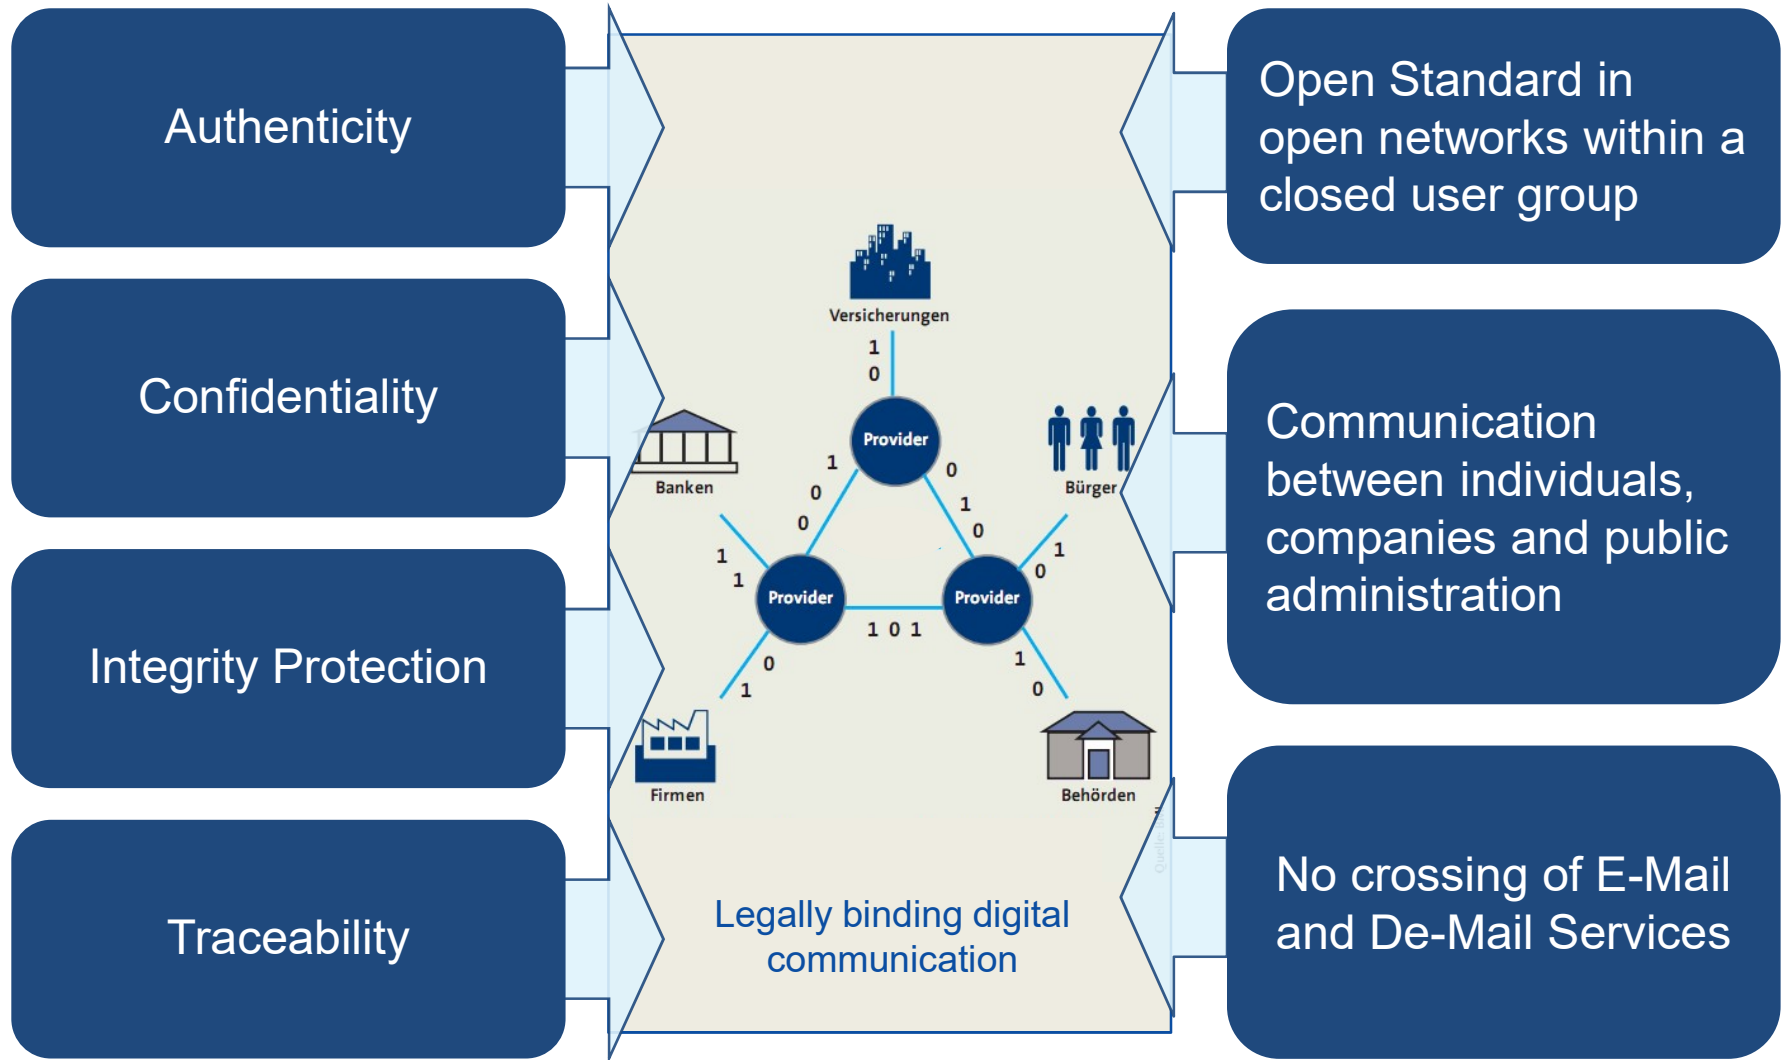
Authenticity

Confidentiality

Integrity Protection

Traceability

Versicherungen

1
0

Provider

Banken

Bürger

1
0
0

0
1
0

1
1

1
0

Provider

Provider

1 0 1

0
1

1
0

Firmen

Behörden

Legally binding digital communication

Open Standard in open networks within a closed user group

Communication between individuals, companies and public administration

No crossing of E-Mail and De-Mail Services